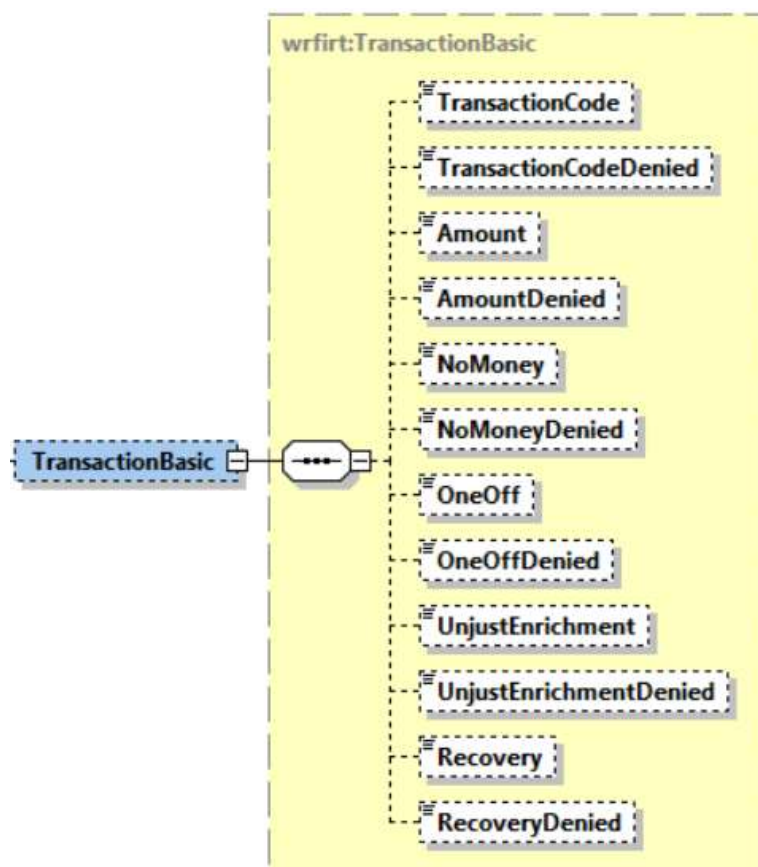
wrfirt:TransactionBasic

TransactionBasic

TransactionCode

TransactionCodeDenied

Amount

AmountDenied

NoMoney

NoMoneyDenied

OneOff

OneOffDenied

UnjustEnrichment

UnjustEnrichmentDenied

Recovery

RecoveryDenied